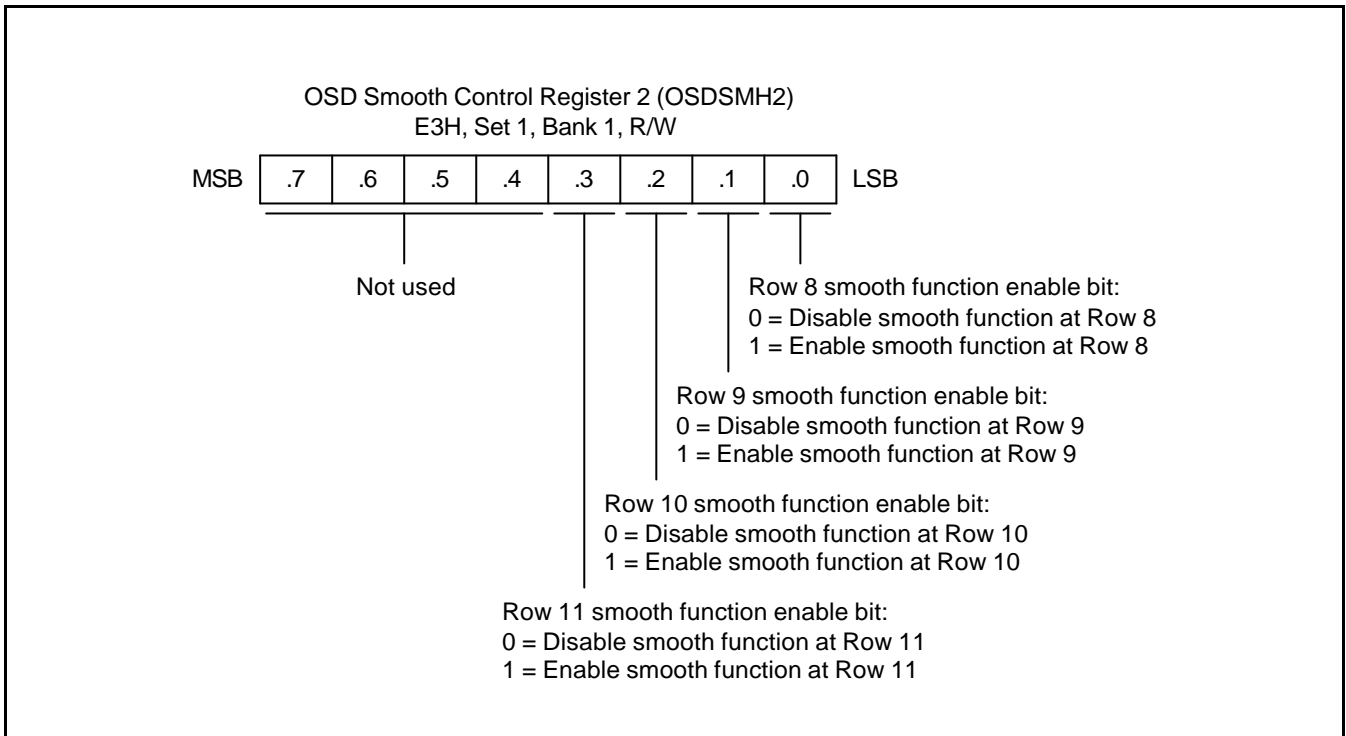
OSD Smooth Control Register 2 (OSDSMH2)
E3H, Set 1, Bank 1, R/W

| MSB | .7 | .6 | .5 | .4 | .3 | .2 | .1 | .0 | LSB |
|---|---|---|---|---|---|---|---|---|---|

Not used

Row 8 smooth function enable bit:
0 = Disable smooth function at Row 8
1 = Enable smooth function at Row 8

Row 9 smooth function enable bit:
0 = Disable smooth function at Row 9
1 = Enable smooth function at Row 9

Row 10 smooth function enable bit:
0 = Disable smooth function at Row 10
1 = Enable smooth function at Row 10

Row 11 smooth function enable bit:
0 = Disable smooth function at Row 11
1 = Enable smooth function at Row 11